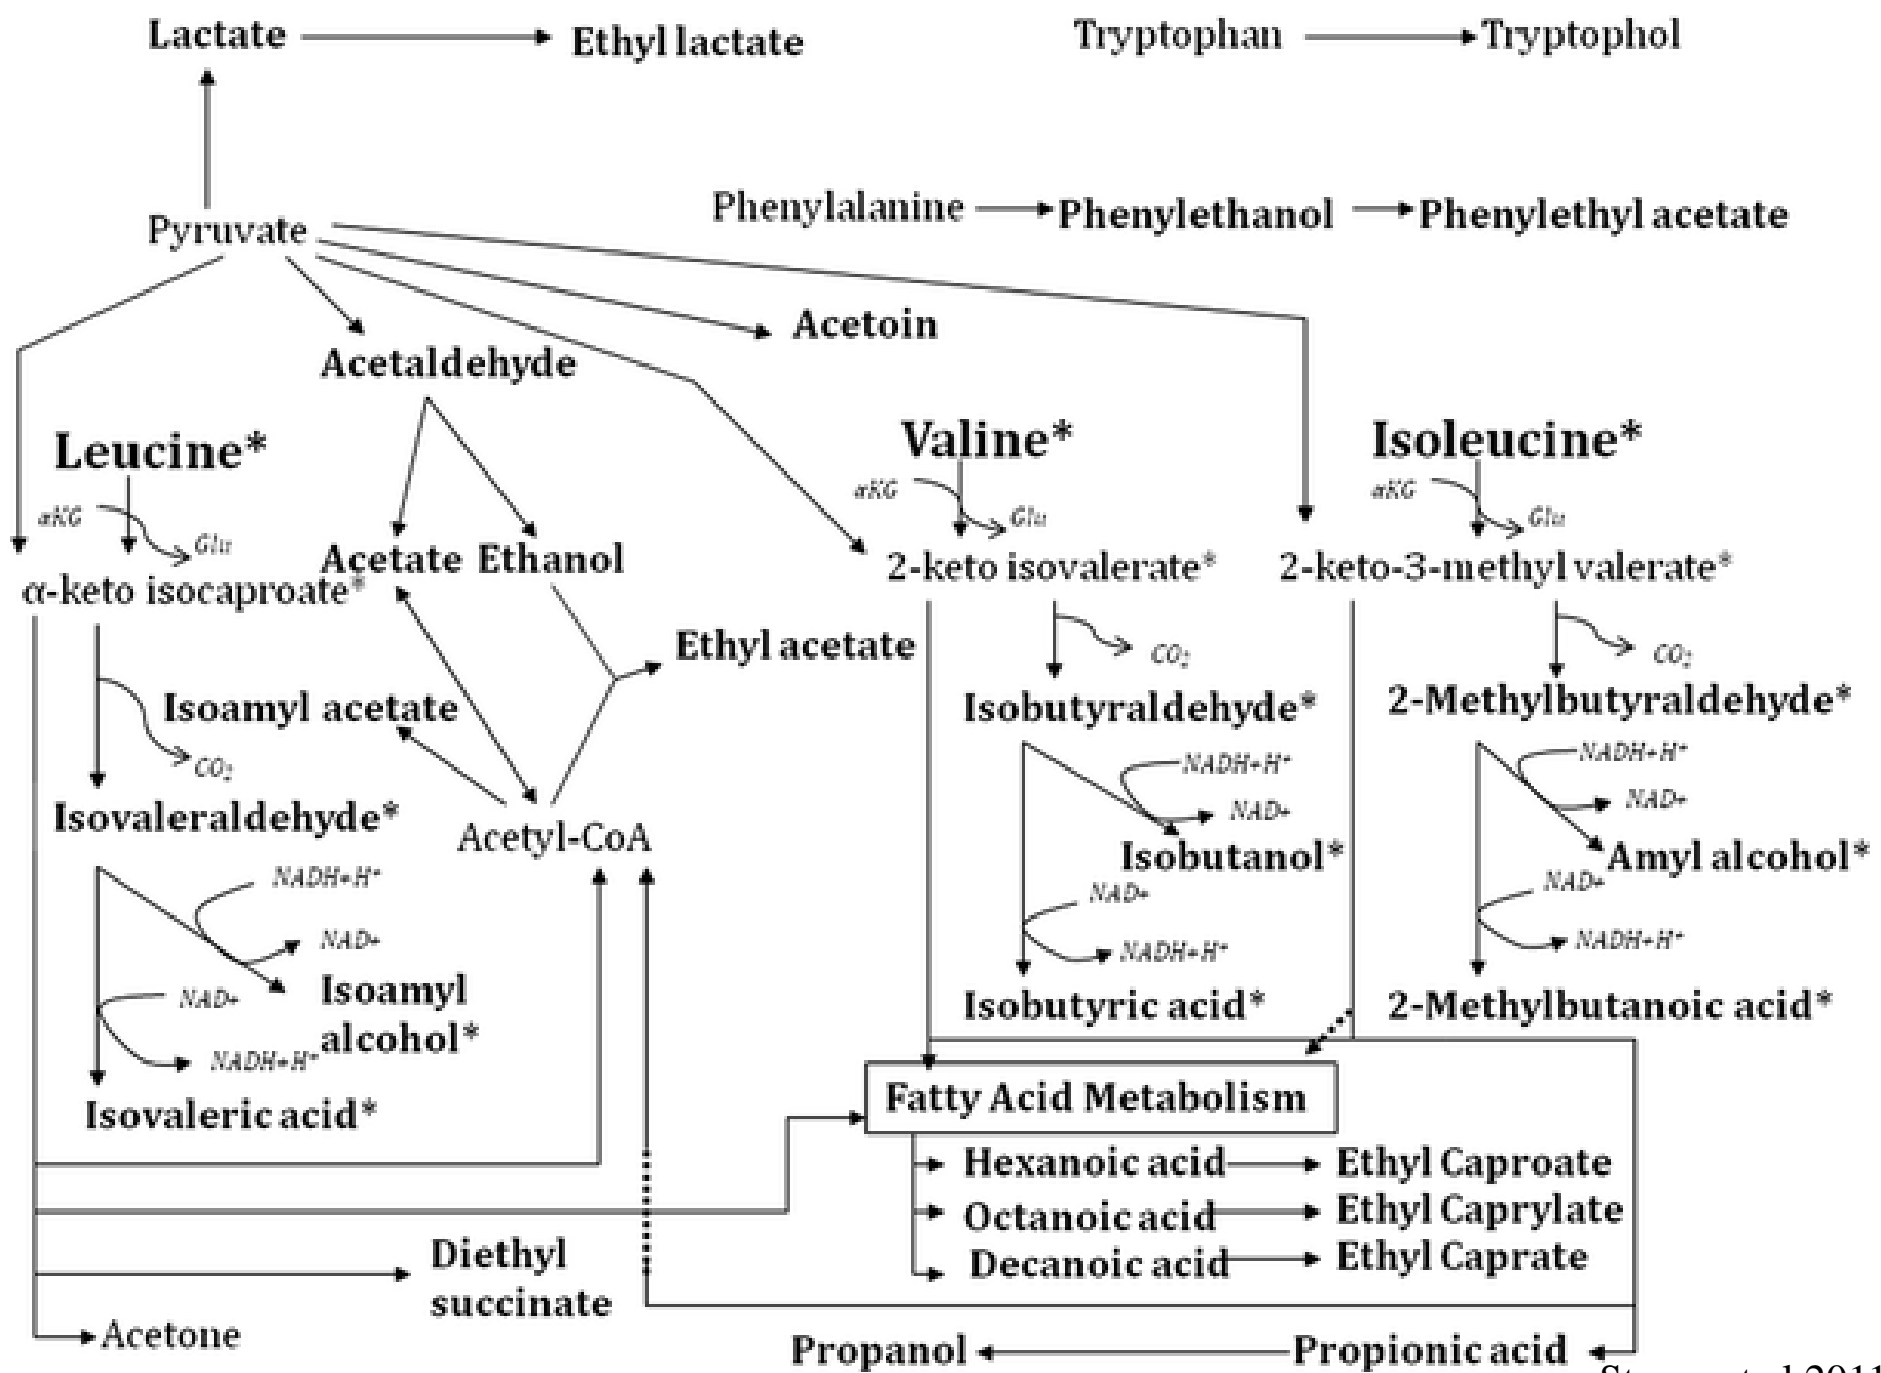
Lactate → Ethyl lactate

Tryptophan → Tryptophol

Pyruvate

Phenylalanine → Phenylethanol → Phenylethyl acetate

Acetoin

Acetaldehyde

Leucine*

αKG

Glu

α-keto isocaproate*

Acetate Ethanol

Valine*

αKG

Glu

2-keto isovalerate*

Isoleucine*

αKG

Glu

2-keto-3-methyl valerate*

Ethyl acetate

$CO_2$

Isoamyl acetate

$CO_2$

Isobutyraldehyde*

$CO_2$

2-Methylbutyraldehyde*

NADH+H⁺

NAD+

Isobutanol*

NAD+

NADH+H⁺

NADH+H⁺

NAD+

Amyl alcohol*

NAD+

NADH+H⁺

Isovaleraldehyde*

Acetyl-CoA

NADH+H⁺

NAD+

NAD+

NADH+H⁺

Isoamyl alcohol*

Isobutyric acid*

2-Methylbutanoic acid*

Isovaleric acid*

Fatty Acid Metabolism

Hexanoic acid → Ethyl Caproate

Octanoic acid → Ethyl Caprylate

Decanoic acid → Ethyl Caprate

Diethyl succinate

Acetone

Propanol ← Propionic acid

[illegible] 2011